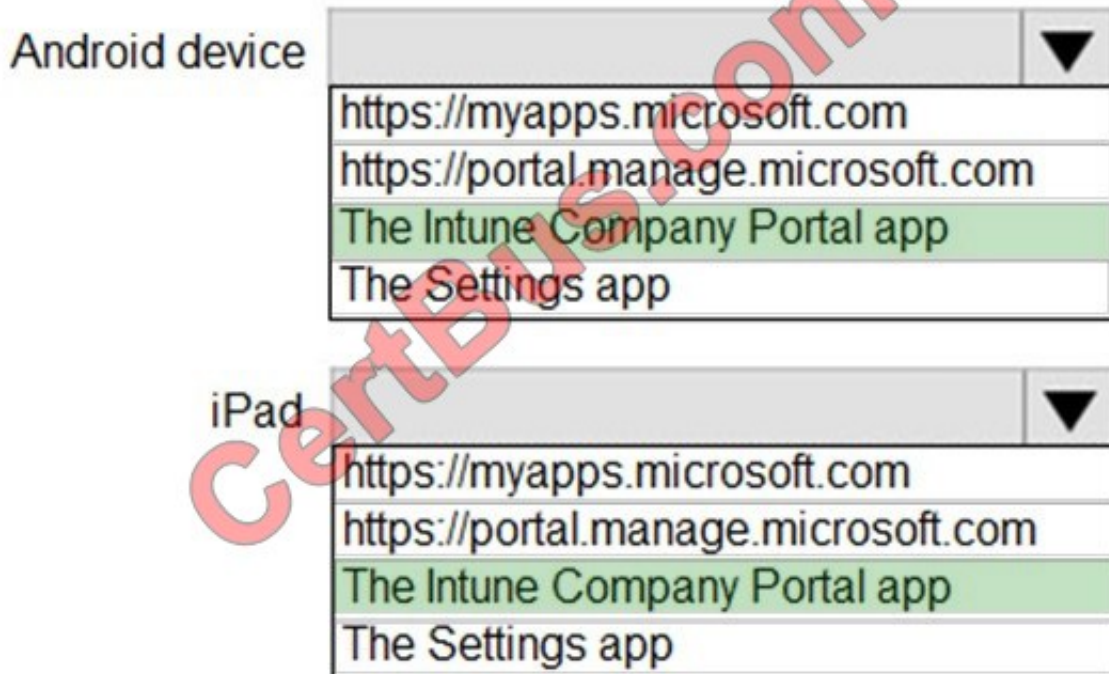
Android device
https://myapps.microsoft.com
https://portal.manage.microsoft.com
The Intune Company Portal app
The Settings app

iPad
https://myapps.microsoft.com
https://portal.manage.microsoft.com
The Intune Company Portal app
The Settings app

CertBus.com